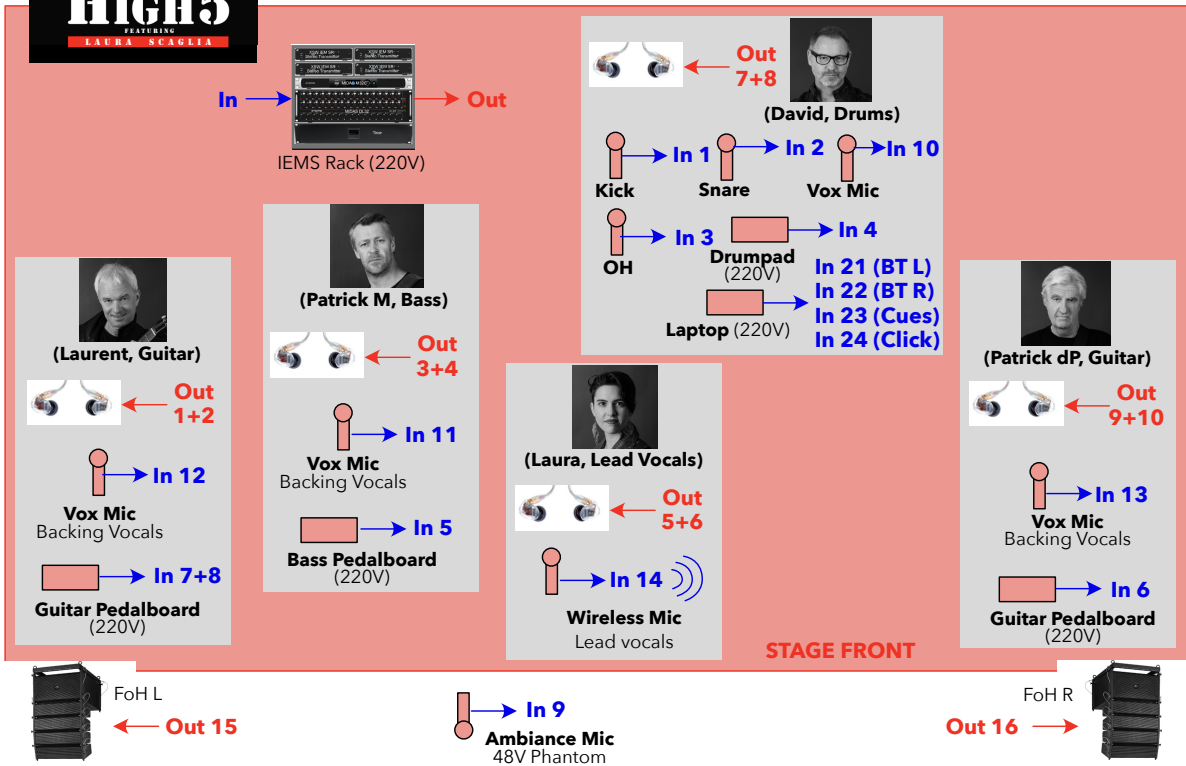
HIGH5
FEATURING
LAURA SCAGLIA

In
Out
IEMS Rack (220V)

Out 7+8
(David, Drums)
Kick
In 1
Snare
In 2
Vox Mic
In 10
OH
In 3
Drumpad (220V)
In 4
Laptop (220V)
In 21 (BT L)
In 22 (BT R)
In 23 (Cues)
In 24 (Click)

(Patrick M, Bass)
Out 3+4
Vox Mic
Backing Vocals
In 11
Bass Pedalboard (220V)
In 5

(Laurent, Guitar)
Out 1+2
Vox Mic
Backing Vocals
In 12
Guitar Pedalboard (220V)
In 7+8

(Laura, Lead Vocals)
Out 5+6
In 14
Wireless Mic
Lead vocals

(Patrick dP, Guitar)
Out 9+10
Vox Mic
Backing Vocals
In 13
Guitar Pedalboard (220V)
In 6

STAGE FRONT

FoH L
Out 15
In 9
Ambiance Mic
48V Phantom
FoH R
Out 16